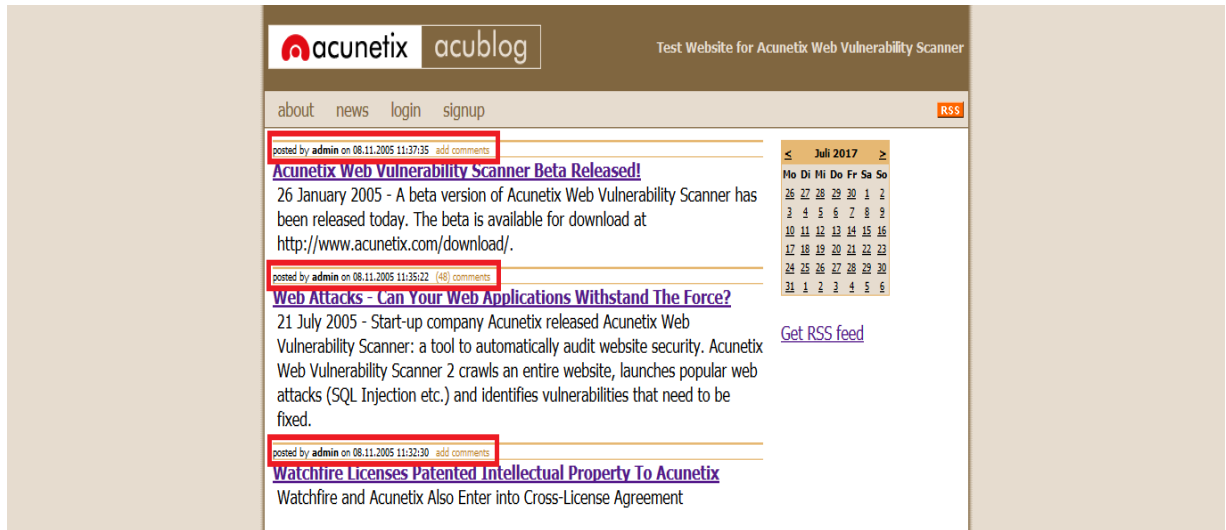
acunetix acublog

Test Website for Acunetix Web Vulnerability Scanner

about news login signup

RSS

posted by **admin** on 08.11.2005 11:37:35 add comments

Acunetix Web Vulnerability Scanner Beta Released!

26 January 2005 - A beta version of Acunetix Web Vulnerability Scanner has been released today. The beta is available for download at http://www.acunetix.com/download/.

posted by **admin** on 08.11.2005 11:35:22 (48) comments

Web Attacks - Can Your Web Applications Withstand The Force?

21 July 2005 - Start-up company Acunetix released Acunetix Web Vulnerability Scanner: a tool to automatically audit website security. Acunetix Web Vulnerability Scanner 2 crawls an entire website, launches popular web attacks (SQL Injection etc.) and identifies vulnerabilities that need to be fixed.

posted by **admin** on 08.11.2005 11:32:30 add comments

Watchfire Licenses Patented Intellectual Property To Acunetix

Watchfire and Acunetix Also Enter into Cross-License Agreement

| < | | Juli 2017 | | | | > |
|---|---|---|---|---|---|---|
| Mo | Di | Mi | Do | Fr | Sa | So |
| 26 | 27 | 28 | 29 | 30 | 1 | 2 |
| 3 | 4 | 5 | 6 | 7 | 8 | 9 |
| 10 | 11 | 12 | 13 | 14 | 15 | 16 |
| 17 | 18 | 19 | 20 | 21 | 22 | 23 |
| 24 | 25 | 26 | 27 | 28 | 29 | 30 |
| 31 | 1 | 2 | 3 | 4 | 5 | 6 |

Get RSS feed